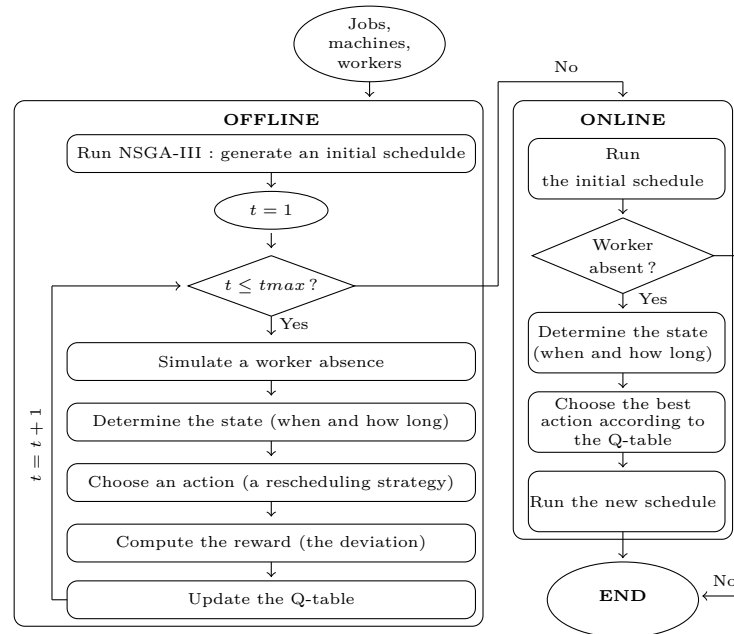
Jobs, machines, workers

No

OFFLINE

Run NSGA-III : generate an initial schedulde

$t = 1$

$t \leq tmax$?

Yes

Simulate a worker absence

Determine the state (when and how long)

Choose an action (a rescheduling strategy)

Compute the reward (the deviation)

Update the Q-table

$t = t + 1$

ONLINE

Run the initial schedule

Worker absent ?

Yes

Determine the state (when and how long)

Choose the best action according to the Q-table

Run the new schedule

END

No